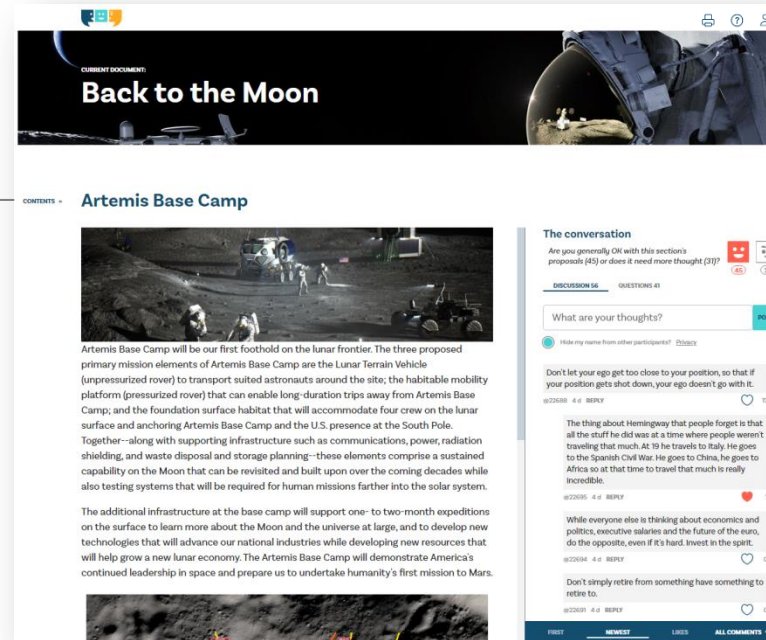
CURRENT DOCUMENT:

Back to the Moon

CONTENTS »

Artemis Base Camp

Artemis Base Camp will be our first foothold on the lunar frontier. The three proposed primary mission elements of Artemis Base Camp are the Lunar Terrain Vehicle (unpressurized rover) to transport suited astronauts around the site; the habitable mobility platform (pressurized rover) that can enable long-duration trips away from Artemis Base Camp; and the foundation surface habitat that will accommodate four crew on the lunar surface and anchoring Artemis Base Camp and the U.S. presence at the South Pole. Together--along with supporting infrastructure such as communications, power, radiation shielding, and waste disposal and storage planning--these elements comprise a sustained capability on the Moon that can be revisited and built upon over the coming decades while also testing systems that will be required for human missions farther into the solar system.

The additional infrastructure at the base camp will support one- to two-month expeditions on the surface to learn more about the Moon and the universe at large, and to develop new technologies that will advance our national industries while developing new resources that will help grow a new lunar economy. The Artemis Base Camp will demonstrate America's continued leadership in space and prepare us to undertake humanity's first mission to Mars.

The conversation

Are you generally OK with this section's proposals (45) or does it need more thought (31)?

45

DISCUSSION 56 QUESTIONS 41

What are your thoughts?

Hide my name from other participants? Privacy

Don't let your ego get too close to your position, so that if your position gets shot down, your ego doesn't go with it.

@22688 4 d REPLY

The thing about Hemingway that people forget is that all the stuff he did was at a time where people weren't traveling that much. At 19 he travels to Italy. He goes to the Spanish Civil War. He goes to China, he goes to Africa so at that time to travel that much is really incredible.

@22695 4 d REPLY

While everyone else is thinking about economics and politics, executive salaries and the future of the euro, do the opposite, even if it's hard. Invest in the spirit.

@22694 4 d REPLY

Don't simply retire from something have something to retire to.

@22691 4 d REPLY

FIRST NEWEST LIKES ALL COMMENTS